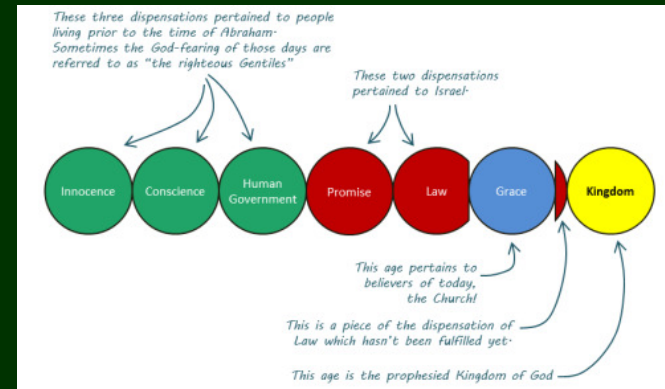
These three dispensations pertained to people living prior to the time of Abraham. Sometimes the God-fearing of those days are referred to as "the righteous Gentiles"

These two dispensations pertained to Israel.

Innocence

Conscience

Human Government

Promise

Law

Grace

Kingdom

This age pertains to believers of today, the Church!

This is a piece of the dispensation of Law which hasn't been fulfilled yet.

This age is the prophesied Kingdom of God